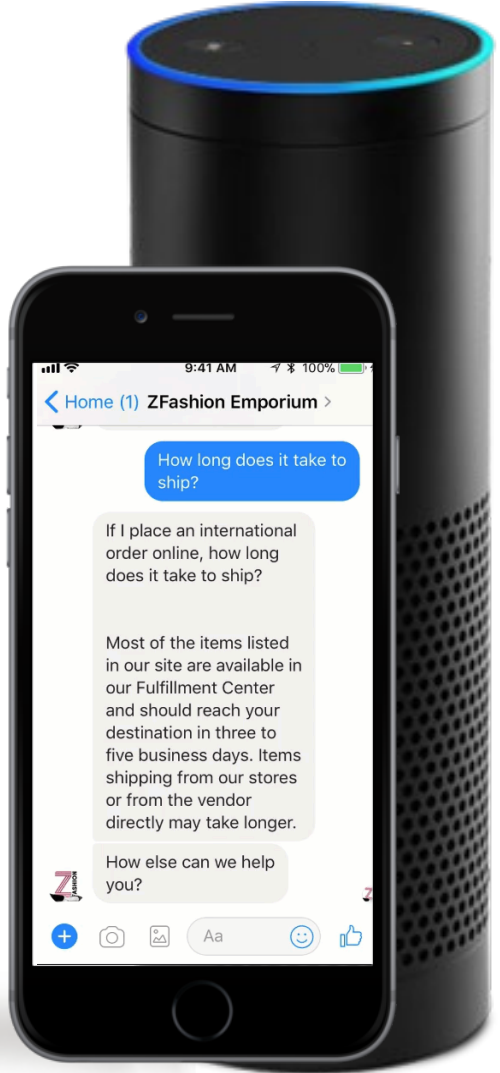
9:41 AM
100%
Home (1) ZFashion Emporium >

How long does it take to ship?

If I place an international order online, how long does it take to ship?

Most of the items listed in our site are available in our Fulfillment Center and should reach your destination in three to five business days. Items shipping from our stores or from the vendor directly may take longer.

How else can we help you?

Z FASHION

Aa